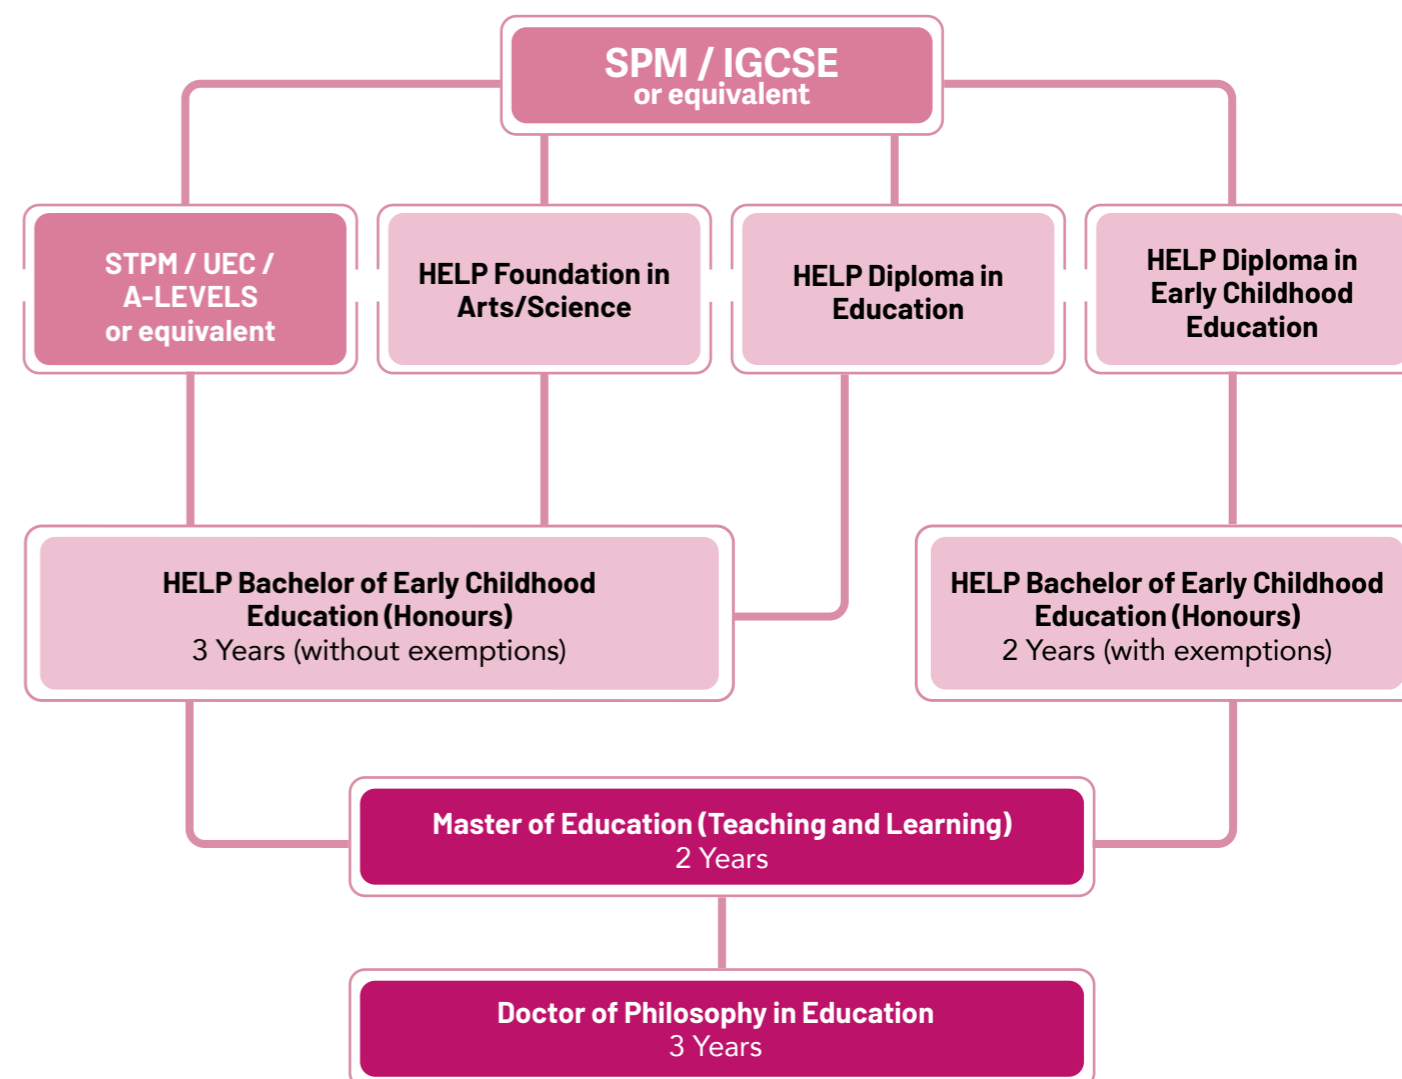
SPM / IGCSE
or equivalent

STPM / UEC / A-LEVELS or equivalent

HELP Foundation in Arts/Science

HELP Diploma in Education

HELP Diploma in Early Childhood Education

HELP Bachelor of Early Childhood Education (Honours)
3 Years (without exemptions)

HELP Bachelor of Early Childhood Education (Honours)
2 Years (with exemptions)

Master of Education (Teaching and Learning)
2 Years

Doctor of Philosophy in Education
3 Years